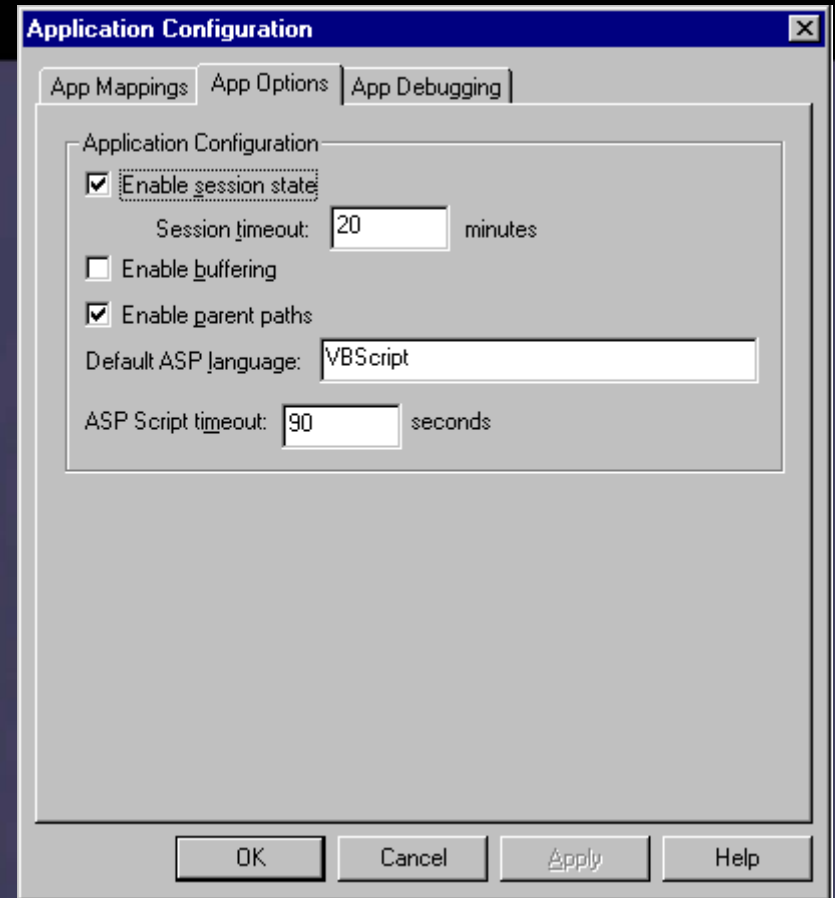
Application Configuration

App Mappings | App Options | App Debugging

Application Configuration

☑ Enable session state

Session timeout: 20 minutes

☐ Enable buffering

☑ Enable parent paths

Default ASP language: VBScript

ASP Script timeout: 90 seconds

OK | Cancel | Apply | Help